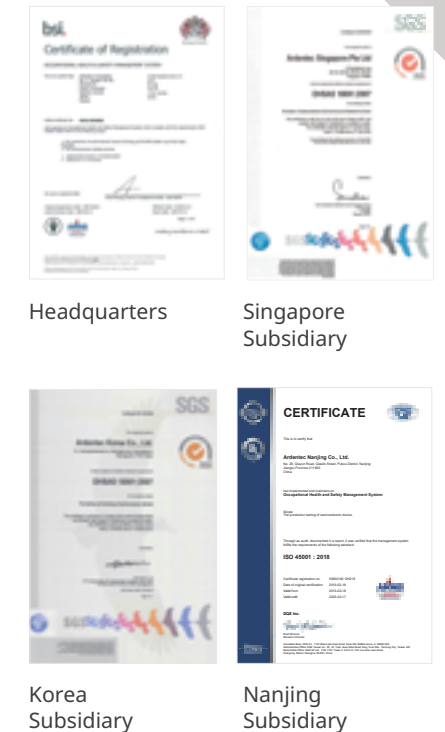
bsi.

Certificate of Registration

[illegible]

Headquarters

SGS

Ardentec Singapore Pte Ltd

OHSAS 18001:2007

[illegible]

Singapore Subsidiary

SGS

Ardentec Korea Co., Ltd.

OHSAS 18001:2007

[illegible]

Korea Subsidiary

CERTIFICATE

This is to certify that

Ardentec Nanjing Co., Ltd.

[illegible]

has implemented and maintains an

Occupational Health and Safety Management System

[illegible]

ISO 45001 : 2018

SGS Inc.

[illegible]

Nanjing Subsidiary